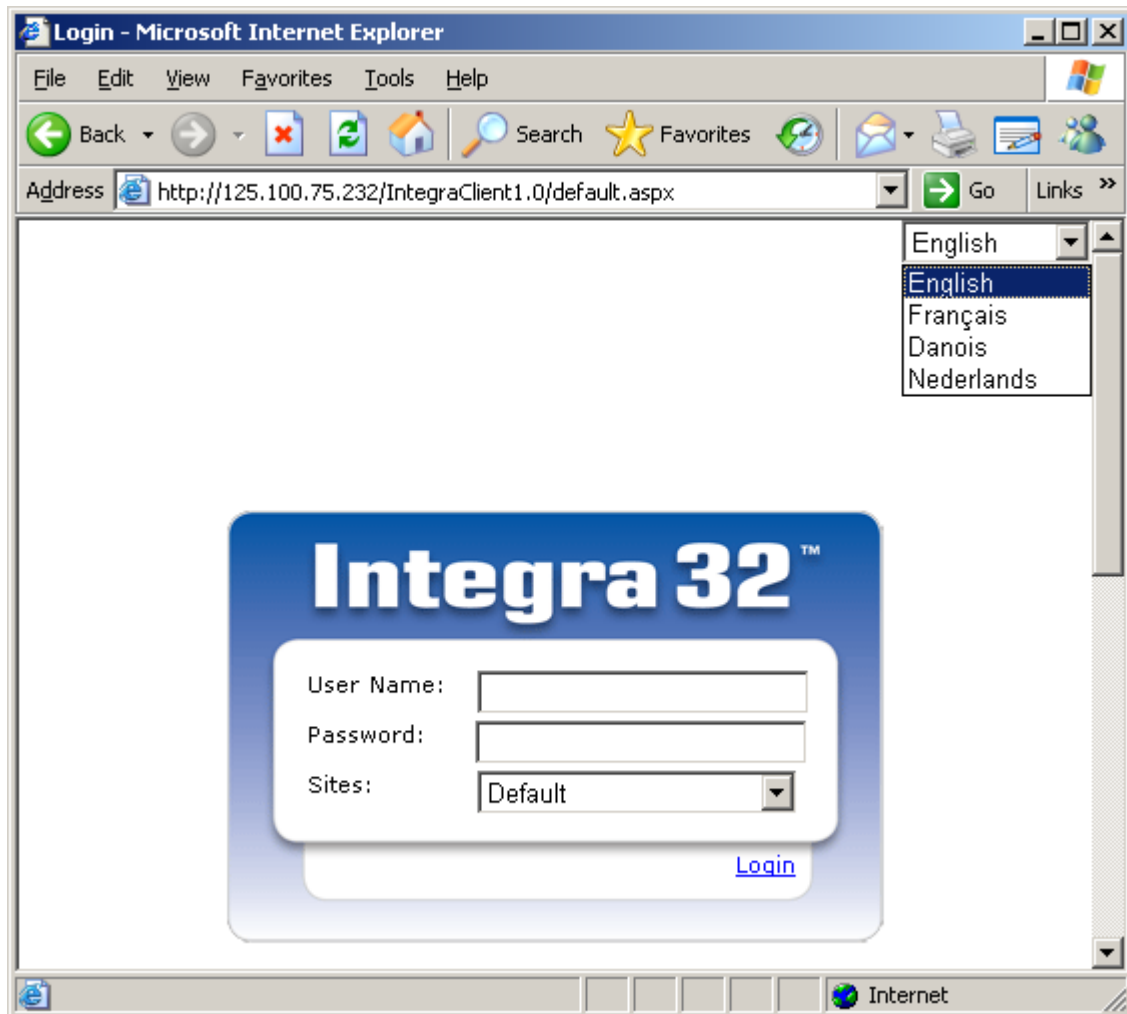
Login - Microsoft Internet Explorer

File Edit View Favorites Tools Help

Back Search Favorites

Address http://125.100.75.232/IntegraClient1.0/default.aspx Go Links »

English
English
Français
Danois
Nederlands

Integra 32™

User Name:
Password:
Sites: Default

Login

Internet